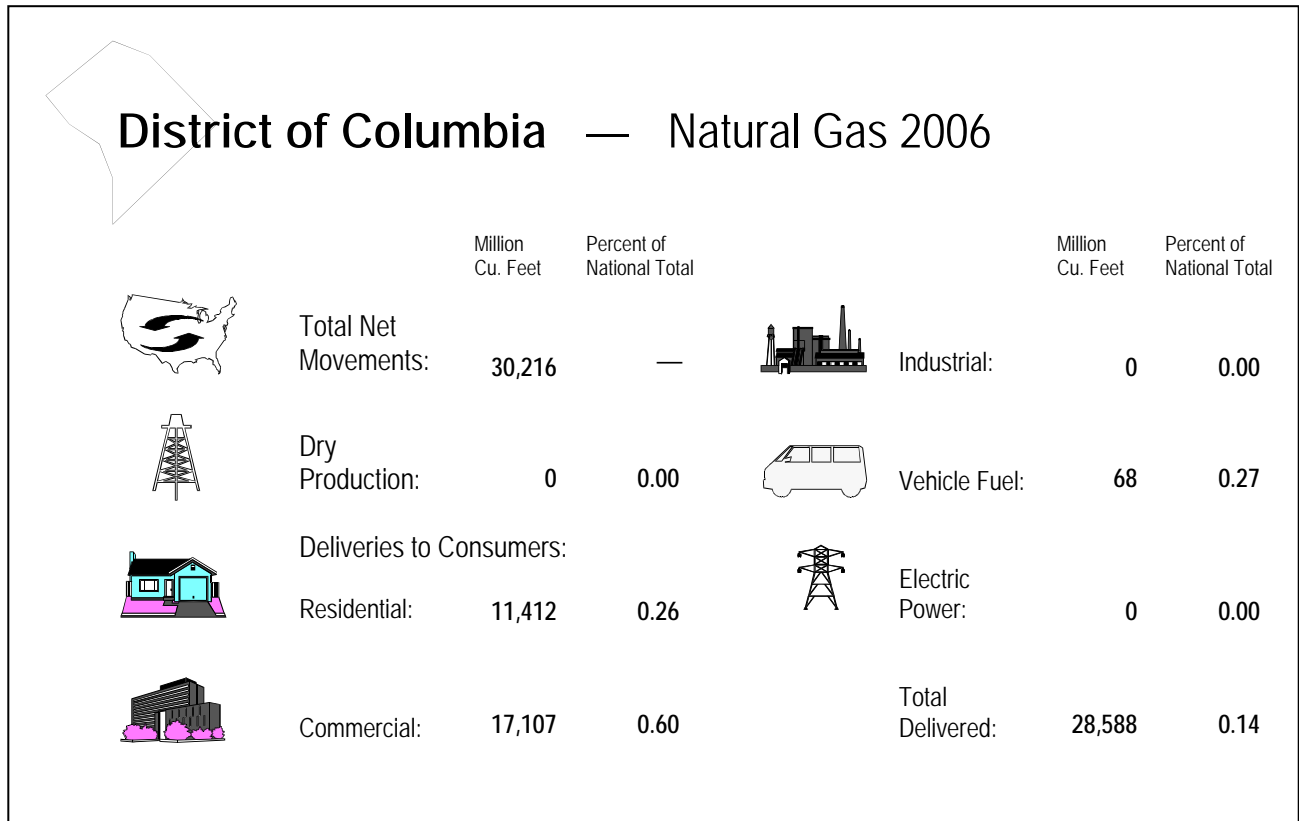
District of Columbia — Natural Gas 2006

| | Million Cu. Feet | Percent of National Total |
|---|---|---|
| Total Net Movements: | 30,216 | — |
| Dry Production: | 0 | 0.00 |
| Deliveries to Consumers: | | |
| Residential: | 11,412 | 0.26 |
| Commercial: | 17,107 | 0.60 |

| | Million Cu. Feet | Percent of National Total |
|---|---|---|
| Industrial: | 0 | 0.00 |
| Vehicle Fuel: | 68 | 0.27 |
| Electric Power: | 0 | 0.00 |
| Total Delivered: | 28,588 | 0.14 |